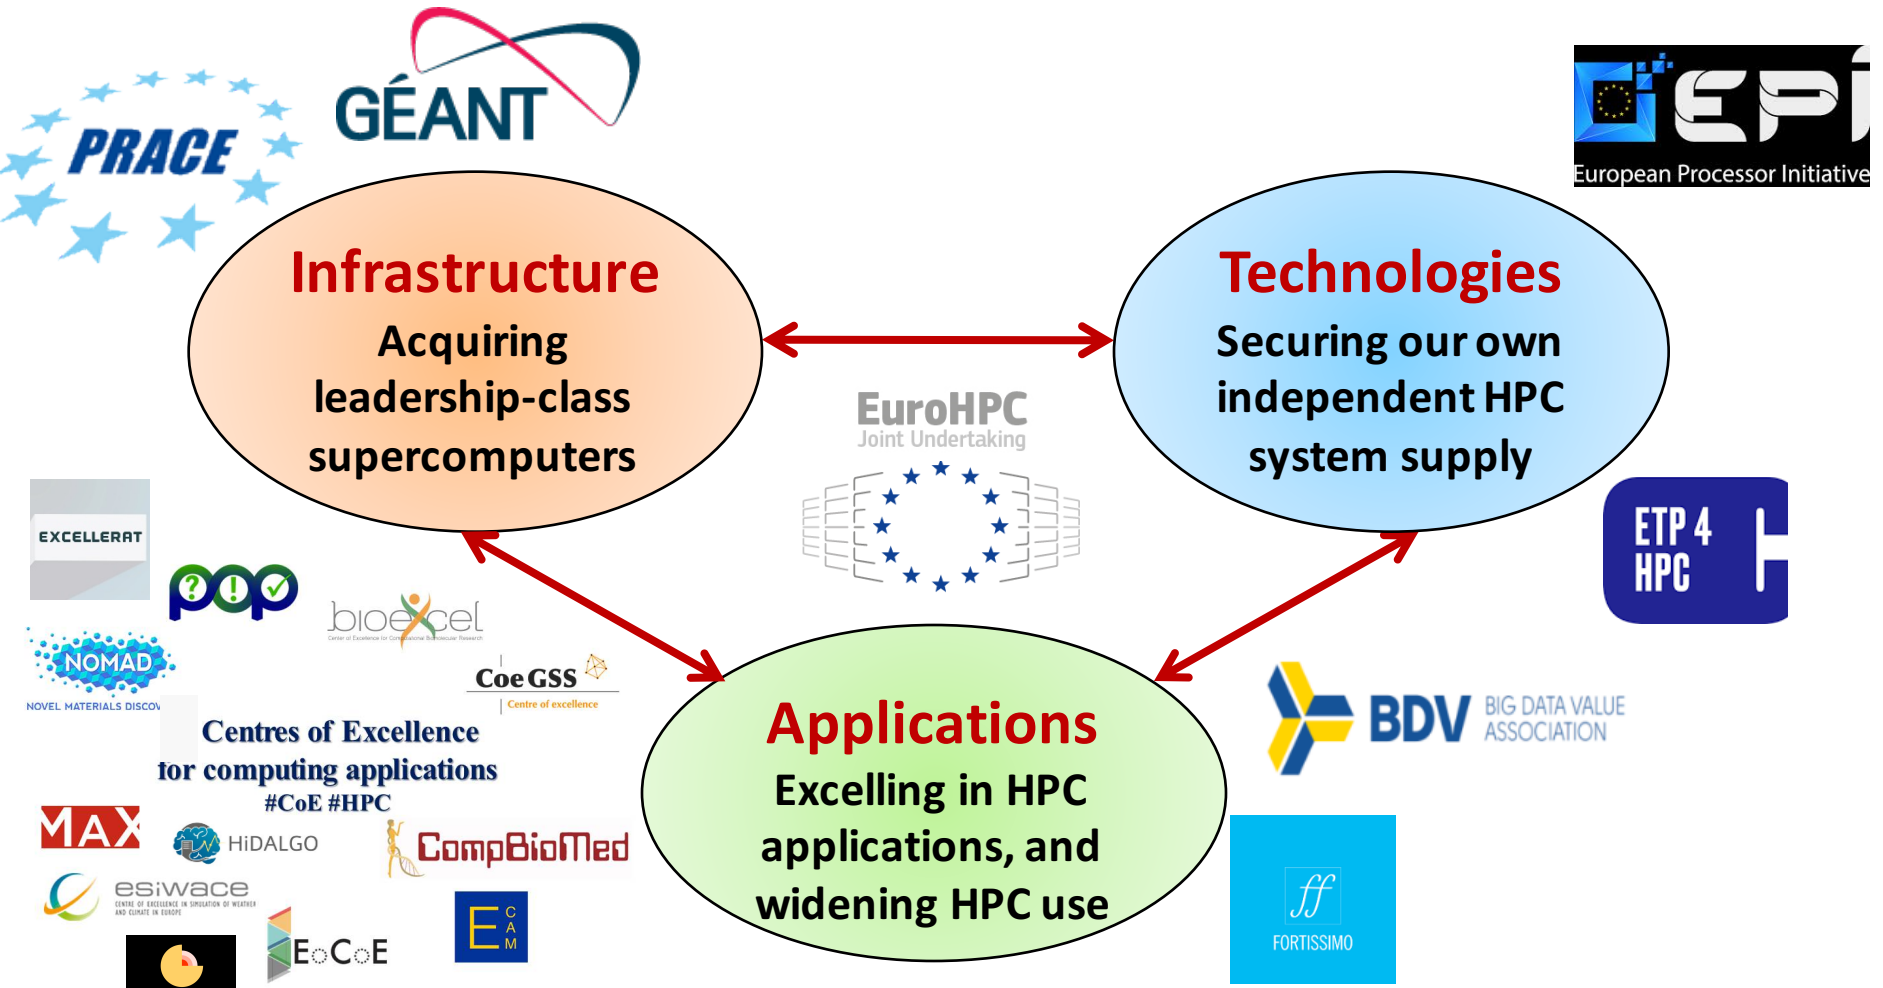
PRACE

GÉANT

EPI
European Processor Initiative

Infrastructure
Acquiring leadership-class supercomputers

Technologies
Securing our own independent HPC system supply

EuroHPC
Joint Undertaking

ETP 4 HPC

EXCELLERAT

POP

bioexcel
Center of Excellence for Computational Biomolecular Research

NOMAD
NOVEL MATERIALS DISCOV

CoeGSS
Centre of excellence

Centres of Excellence for computing applications
#CoE #HPC

Applications
Excelling in HPC applications, and widening HPC use

BDV BIG DATA VALUE ASSOCIATION

MAX

HiDALGO

CompBioMed

esiwace
CENTRE OF EXCELLENCE IN SIMULATION OF WEATHER AND CLIMATE IN EUROPE

EoCoE

E CAM

FORTISSIMO